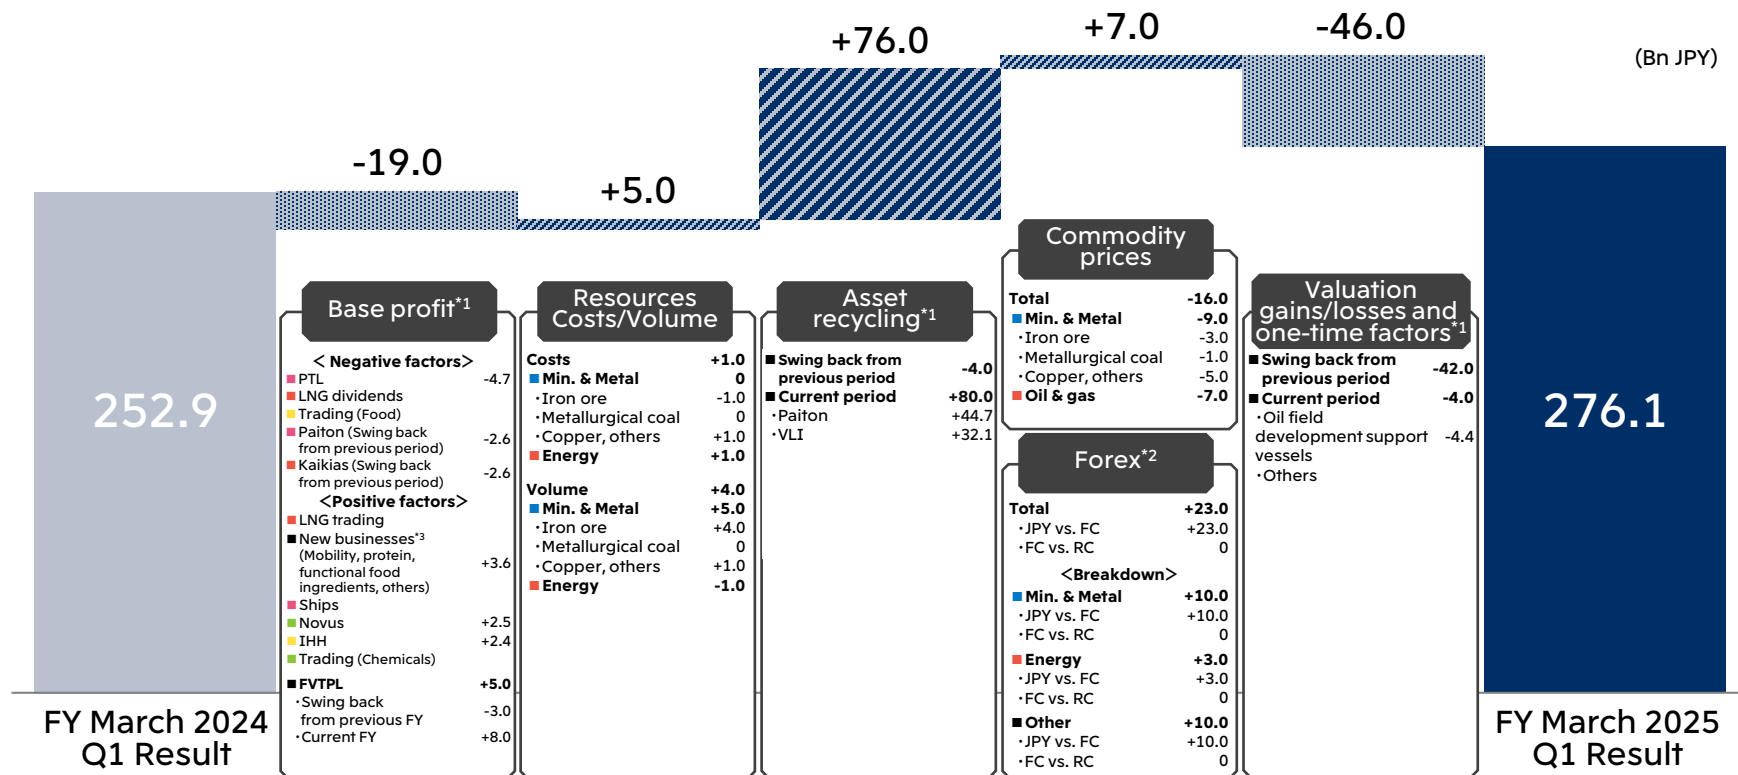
(Bn JPY)

252.9

FY March 2024 Q1 Result

-19.0

Base profit$^{*1}$

< Negative factors>

| | |
|---|---|
| PTL | -4.7 |
| LNG dividends | |
| Trading (Food) | |
| Paiton (Swing back from previous period) | -2.6 |
| Kaikias (Swing back from previous period) | -2.6 |

<Positive factors>

| | |
|---|---|
| LNG trading | |
| New businesses$^{*3}$ (Mobility, protein, functional food ingredients, others) | +3.6 |
| Ships | |
| Novus | +2.5 |
| IHH | +2.4 |
| Trading (Chemicals) | |
| FVTPL | +5.0 |
| ・Swing back from previous FY | -3.0 |
| ・Current FY | +8.0 |

+5.0

Resources Costs/Volume

| | |
|---|---|
| Costs | +1.0 |
| Min. & Metal | 0 |
| ・Iron ore | -1.0 |
| ・Metallurgical coal | 0 |
| ・Copper, others | +1.0 |
| Energy | +1.0 |
| Volume | +4.0 |
| Min. & Metal | +5.0 |
| ・Iron ore | +4.0 |
| ・Metallurgical coal | 0 |
| ・Copper, others | +1.0 |
| Energy | -1.0 |

+76.0

Asset recycling$^{*1}$

| | |
|---|---|
| Swing back from previous period | -4.0 |
| Current period | +80.0 |
| ・Paiton | +44.7 |
| ・VLI | +32.1 |

+7.0

Commodity prices

| | |
|---|---|
| Total | -16.0 |
| Min. & Metal | -9.0 |
| ・Iron ore | -3.0 |
| ・Metallurgical coal | -1.0 |
| ・Copper, others | -5.0 |
| Oil & gas | -7.0 |

Forex$^{*2}$

| | |
|---|---|
| Total | +23.0 |
| ・JPY vs. FC | +23.0 |
| ・FC vs. RC | 0 |

<Breakdown>

| | |
|---|---|
| Min. & Metal | +10.0 |
| ・JPY vs. FC | +10.0 |
| ・FC vs. RC | 0 |
| Energy | +3.0 |
| ・JPY vs. FC | +3.0 |
| ・FC vs. RC | 0 |
| Other | +10.0 |
| ・JPY vs. FC | +10.0 |
| ・FC vs. RC | 0 |

-46.0

Valuation gains/losses and one-time factors$^{*1}$

| | |
|---|---|
| Swing back from previous period | -42.0 |
| Current period | -4.0 |
| ・Oil field development support vessels | -4.4 |
| ・Others | |

276.1

FY March 2025 Q1 Result